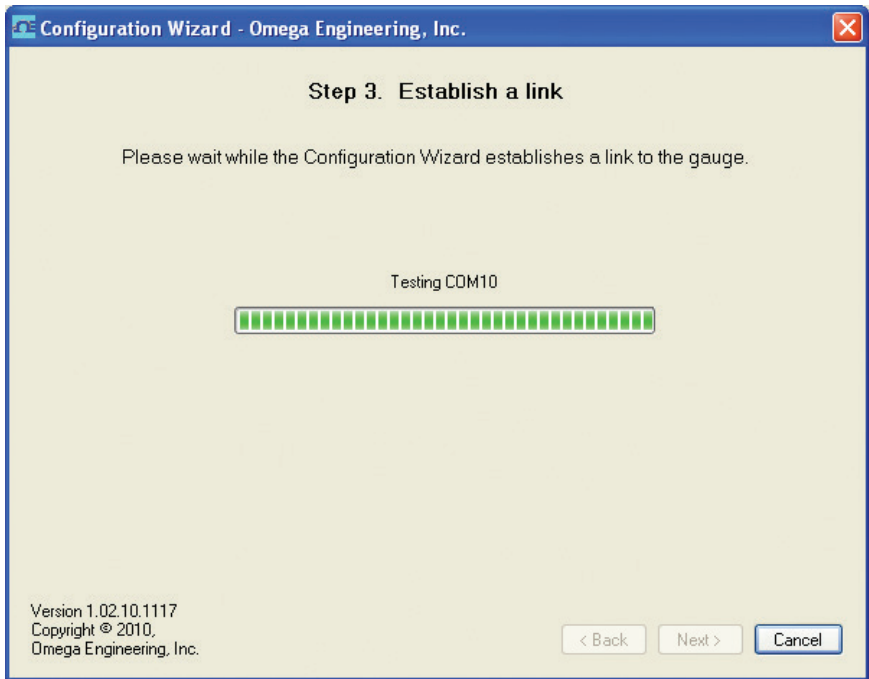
Configuration Wizard - Omega Engineering, Inc.

Step 3. Establish a link

Please wait while the Configuration Wizard establishes a link to the gauge.

Testing COM10

Version 1.02.10.1117
Copyright © 2010,
Omega Engineering, Inc.

< Back
Next >
Cancel